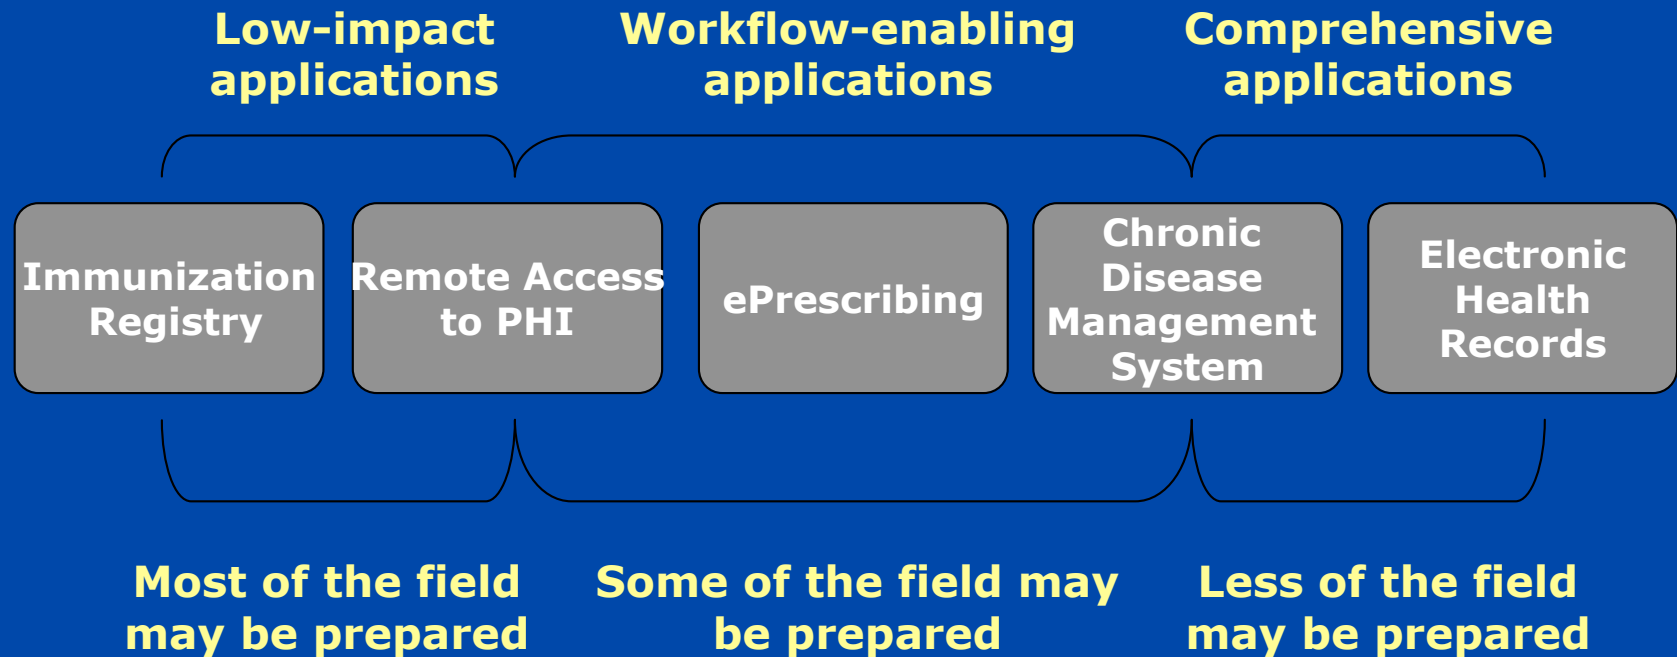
Low-impact applications

Workflow-enabling applications

Comprehensive applications

Immunization Registry

Remote Access to PHI

ePrescribing

Chronic Disease Management System

Electronic Health Records

Most of the field may be prepared

Some of the field may be prepared

Less of the field may be prepared